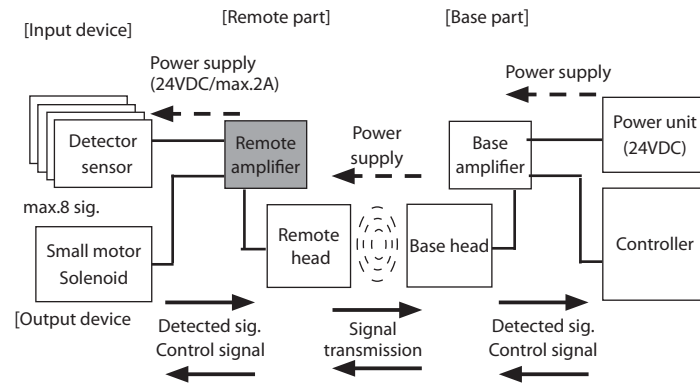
[Input device]

[Remote part]

[Base part]

Power supply (24VDC/max.2A)

Power supply

Detector sensor

Remote amplifier

Power supply

Base amplifier

Power unit (24VDC)

max.8 sig.

Small motor Solenoid

Remote head

Base head

Controller

[Output device

Detected sig. Control signal

Signal transmission

Detected sig. Control signal